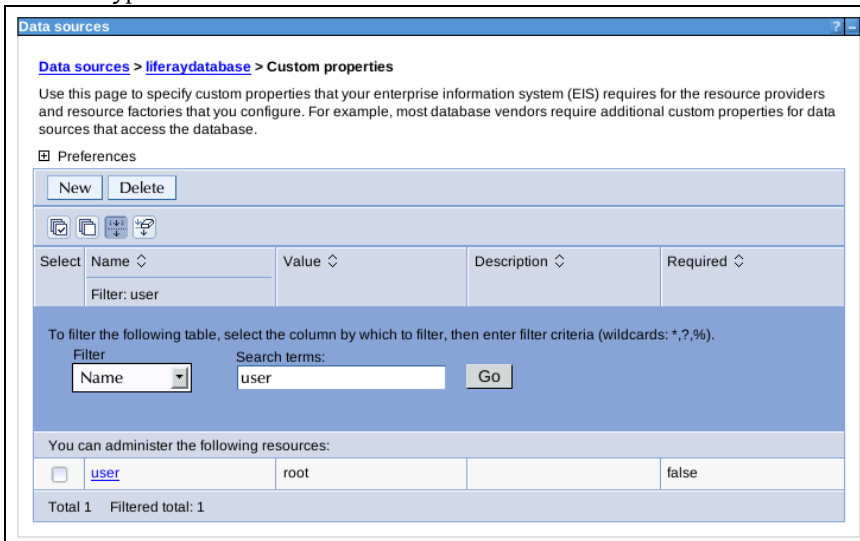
Data sources ? –

Data sources > liferaydatabase > Custom properties

Use this page to specify custom properties that your enterprise information system (EIS) requires for the resource providers and resource factories that you configure. For example, most database vendors require additional custom properties for data sources that access the database.

⊞ Preferences

New Delete

| Select | Name ◇ | Value ◇ | Description ◇ | Required ◇ |
|---|---|---|---|---|
| | Filter: user | | | |

To filter the following table, select the column by which to filter, then enter filter criteria (wildcards: *,?,%).

Filter
Name

Search terms:
user

Go

You can administer the following resources:

| | user | root | | false |
|---|---|---|---|---|

Total 1 Filtered total: 1